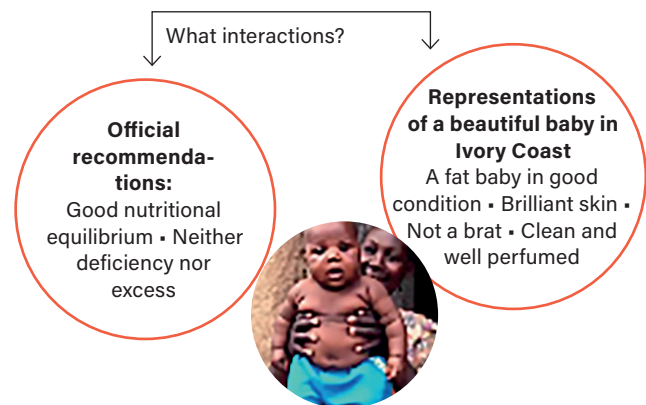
What interactions?

**Official recommendations:**
Good nutritional equilibrium ▪ Neither deficiency nor excess

**Representations of a beautiful baby in Ivory Coast**
A fat baby in good condition ▪ Brilliant skin ▪ Not a brat ▪ Clean and well perfumed